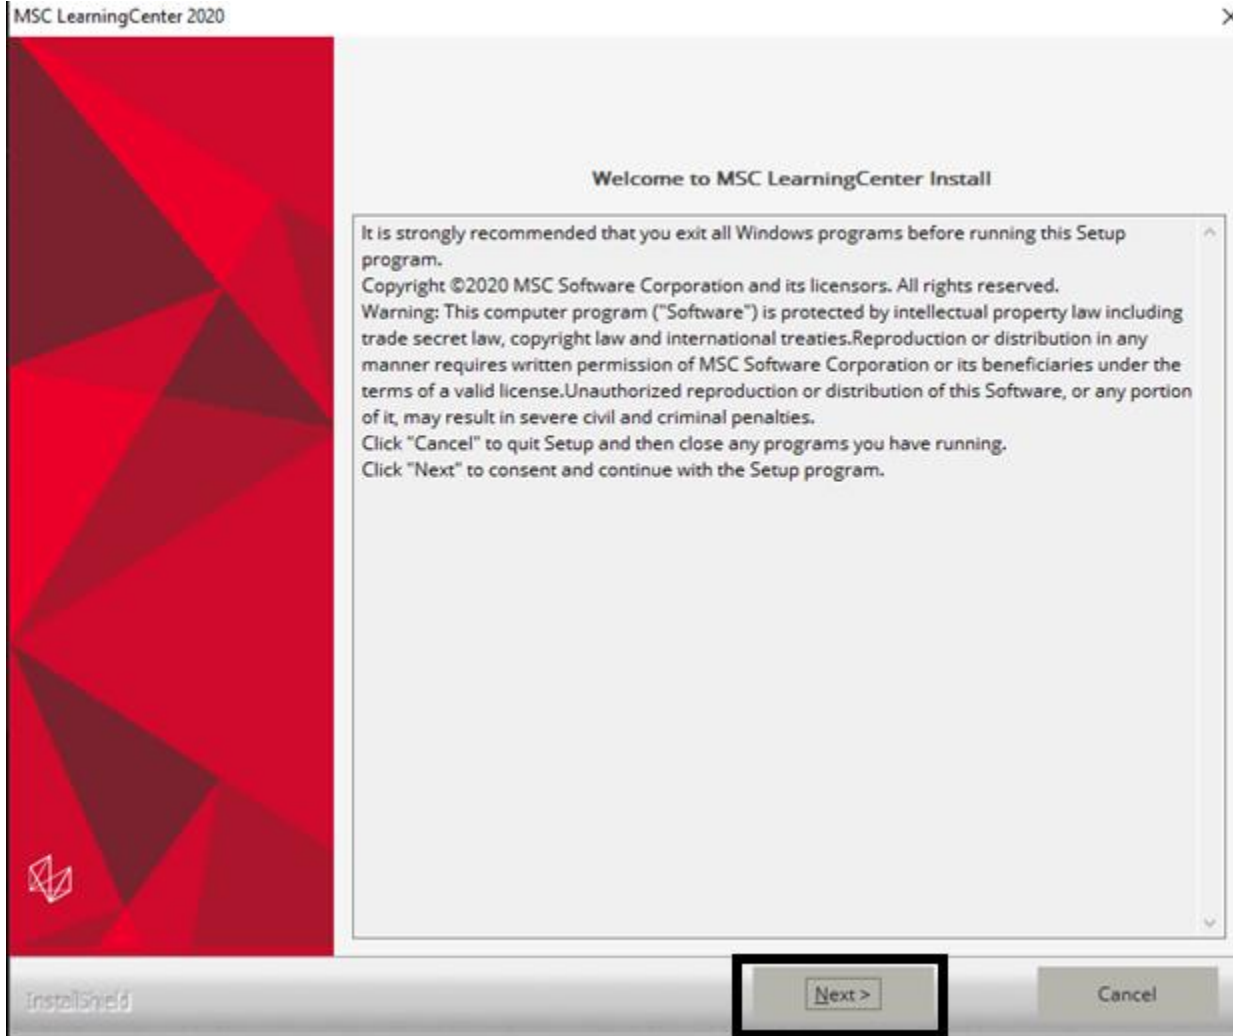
MSC LearningCenter 2020

Welcome to MSC LearningCenter Install

It is strongly recommended that you exit all Windows programs before running this Setup program.
Copyright ©2020 MSC Software Corporation and its licensors. All rights reserved.
Warning: This computer program ("Software") is protected by intellectual property law including trade secret law, copyright law and international treaties.Reproduction or distribution in any manner requires written permission of MSC Software Corporation or its beneficiaries under the terms of a valid license.Unauthorized reproduction or distribution of this Software, or any portion of it, may result in severe civil and criminal penalties.
Click "Cancel" to quit Setup and then close any programs you have running.
Click "Next" to consent and continue with the Setup program.

InstallShield

Next >

Cancel